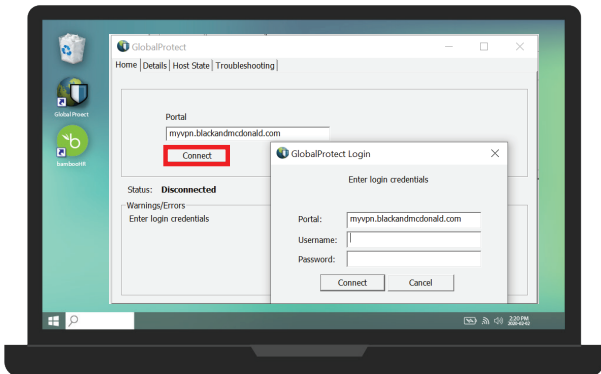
Global Proect

BambooHR

GlobalProtect

Home | Details | Host State | Troubleshooting |

Portal

myvpn.blackandmcdonald.com

Connect

Status: Disconnected

Warnings/Errors

Enter login credentials

GlobalProtect Login

Enter login credentials

Portal: myvpn.blackandmcdonald.com

Username:

Password:

Connect

Cancel

2:20 PM
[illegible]